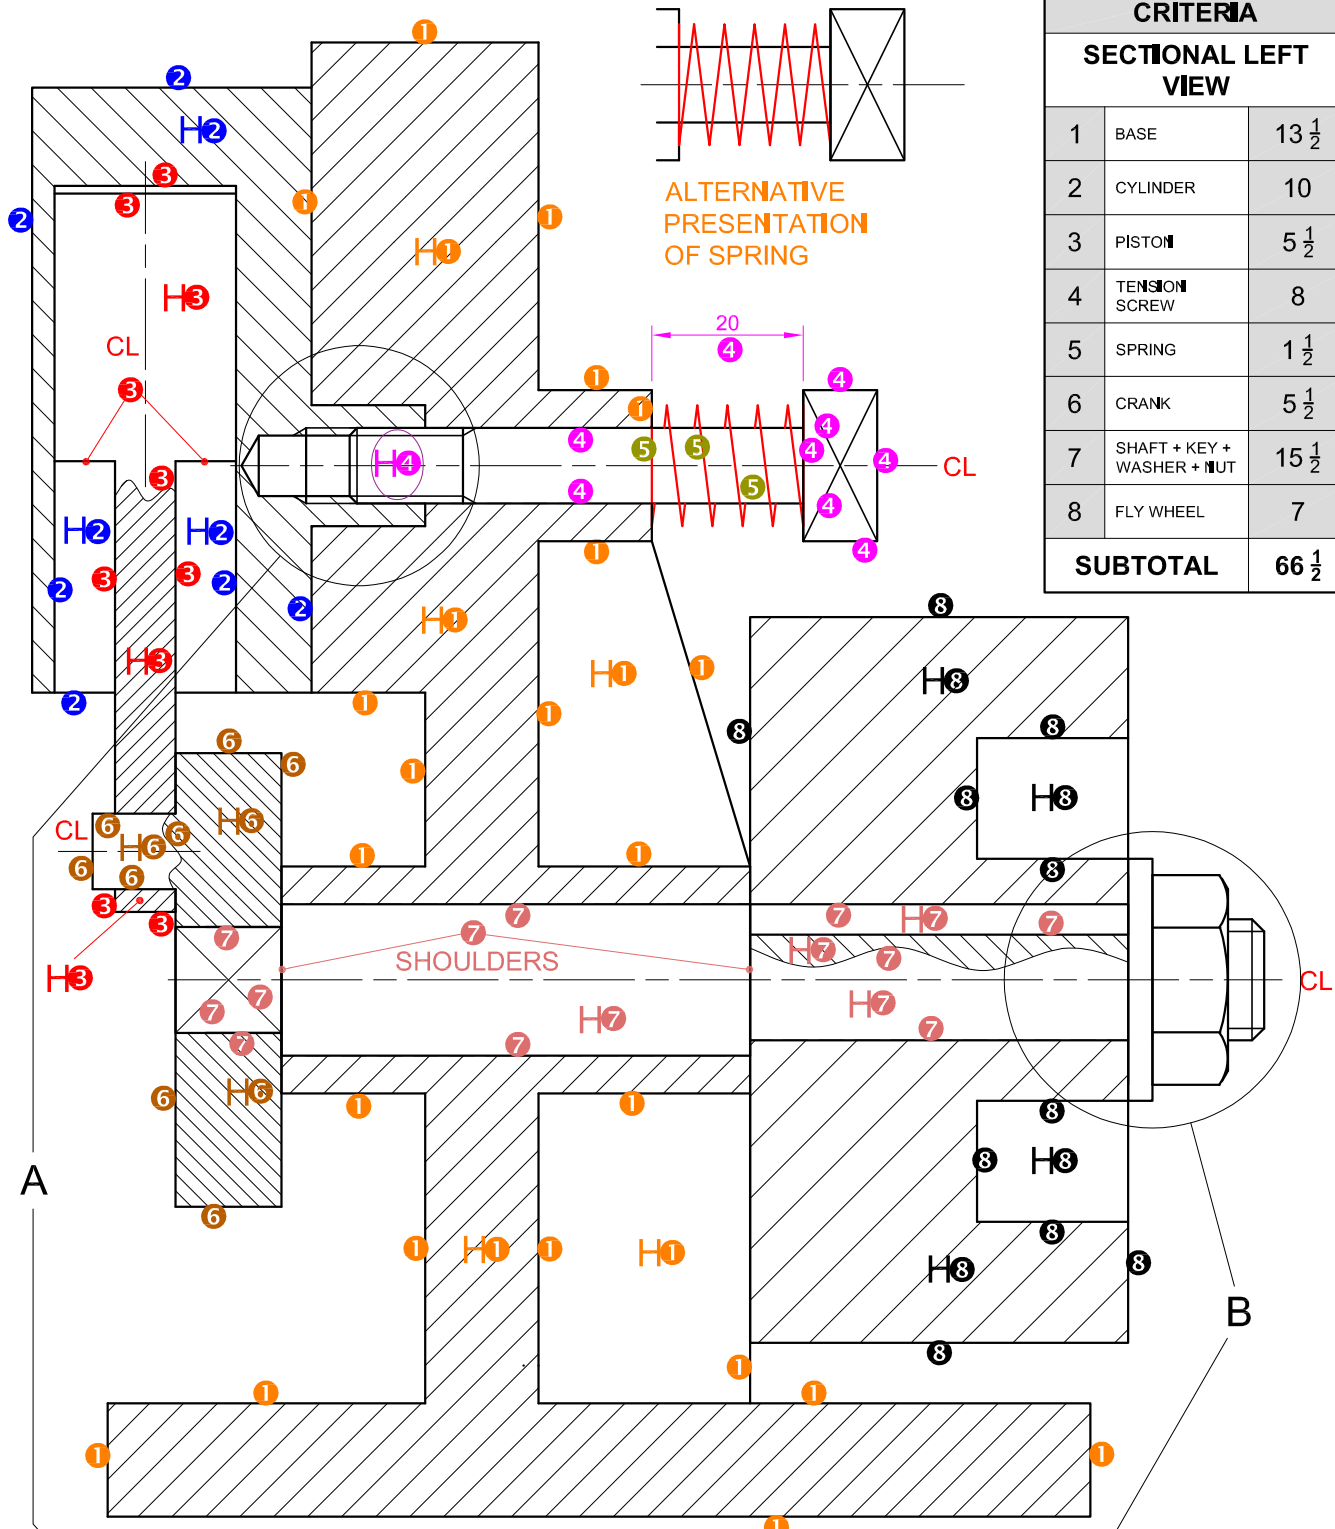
CRITERIA

SECTIONAL LEFT VIEW

| 1 | BASE | $13\frac{1}{2}$ |
|---|---|---|
| 2 | CYLINDER | 10 |
| 3 | PISTON | $5\frac{1}{2}$ |
| 4 | TENSION SCREW | 8 |
| 5 | SPRING | $1\frac{1}{2}$ |
| 6 | CRANK | $5\frac{1}{2}$ |
| 7 | SHAFT + KEY + WASHER + NUT | $15\frac{1}{2}$ |
| 8 | FLY WHEEL | 7 |
| SUBTOTAL | | $66\frac{1}{2}$ |

ALTERNATIVE PRESENTATION OF SPRING

20

CL

CL

CL

CL

SHOULDERS

H1 H1 H1 H1 H1 H1
H2 H2 H2
H3 H3 H3 H3
H4
H6 H6 H6
H7 H7 H7 H7 H7
H8 H8 H8 H8

1 1 1 1 1 1 1 1 1 1 1 1 1 1 1 1 1 1 1 1 1 1 1
2 2 2 2 2 2
3 3 3 3 3 3 3 3 3 3
4 4 4 4 4 4 4 4 4
5 5 5
6 6 6 6 6 6 6 6 6 6
7 7 7 7 7 7 7 7 7 7 7 7
8 8 8 8 8 8 8 8 8 8 8 8

A

B